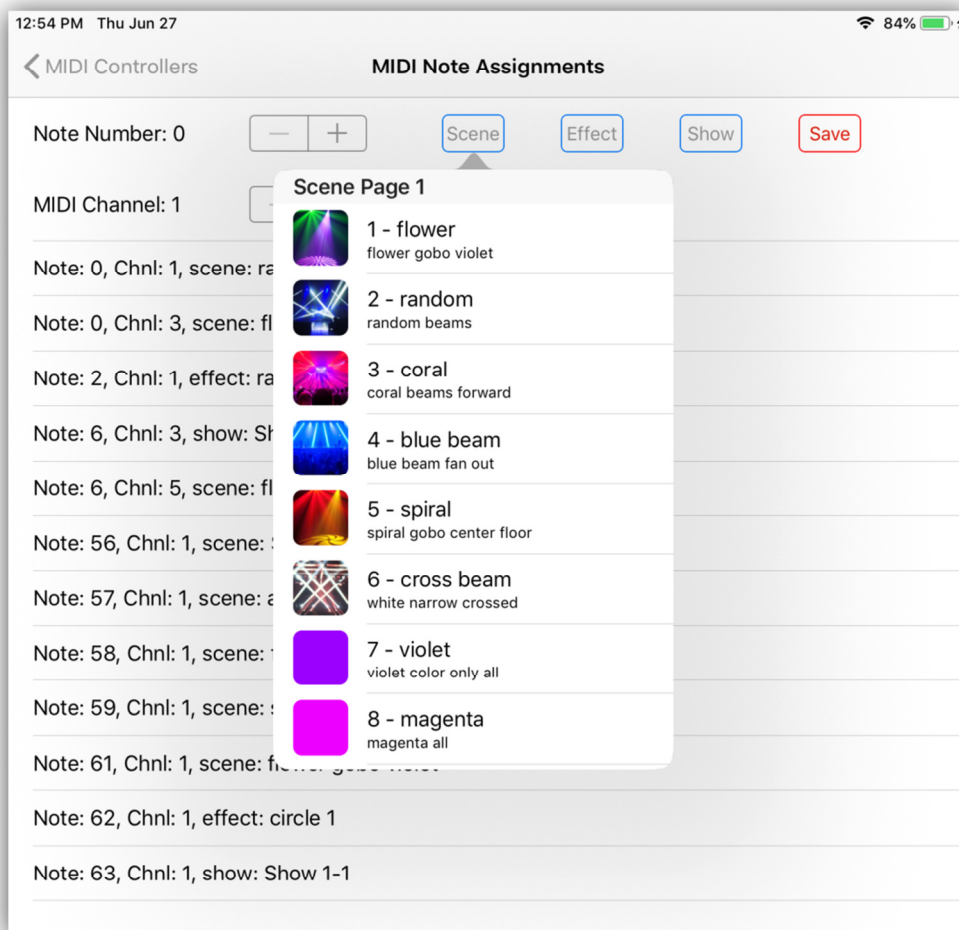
12:54 PM Thu Jun 27
84%

MIDI Controllers
MIDI Note Assignments

Note Number: 0
—
+
Scene
Effect
Show
Save

MIDI Channel: 1

Note: 0, Chnl: 1, scene: ra
Note: 0, Chnl: 3, scene: fl
Note: 2, Chnl: 1, effect: ra
Note: 6, Chnl: 3, show: Sh
Note: 6, Chnl: 5, scene: fl
Note: 56, Chnl: 1, scene: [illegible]
Note: 57, Chnl: 1, scene: a
Note: 58, Chnl: 1, scene: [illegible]
Note: 59, Chnl: 1, scene: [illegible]
Note: 61, Chnl: 1, scene: flower gobo violet
Note: 62, Chnl: 1, effect: circle 1
Note: 63, Chnl: 1, show: Show 1-1

Scene Page 1
1 - flower
flower gobo violet
2 - random
random beams
3 - coral
coral beams forward
4 - blue beam
blue beam fan out
5 - spiral
spiral gobo center floor
6 - cross beam
white narrow crossed
7 - violet
violet color only all
8 - magenta
magenta all